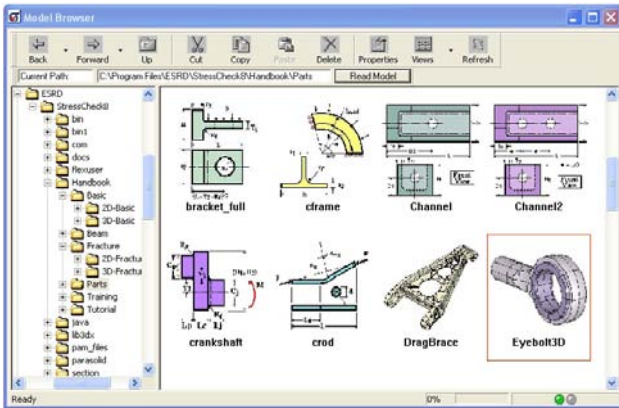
Model Browser

Back Forward Up Cut Copy Paste Delete Properties Views Refresh

Current Path C:\Program Files\ESRD\StressCheck8\Handbook\Parts Read Model

ESRD
StressCheck8
bin
bin1
com
docs
flexuser
Handbook
Basic
2D-Basic
3D-Basic
Beam
Fracture
2D-Fractu
3D-Fractu
Parts
Training
Tutorial
java
lib3dx
pam_files
parasolid
section

bracket_full
cframe
Channel
Channel2
crankshaft
crod
DragBrace
Eyebolt3D

Ready 0%